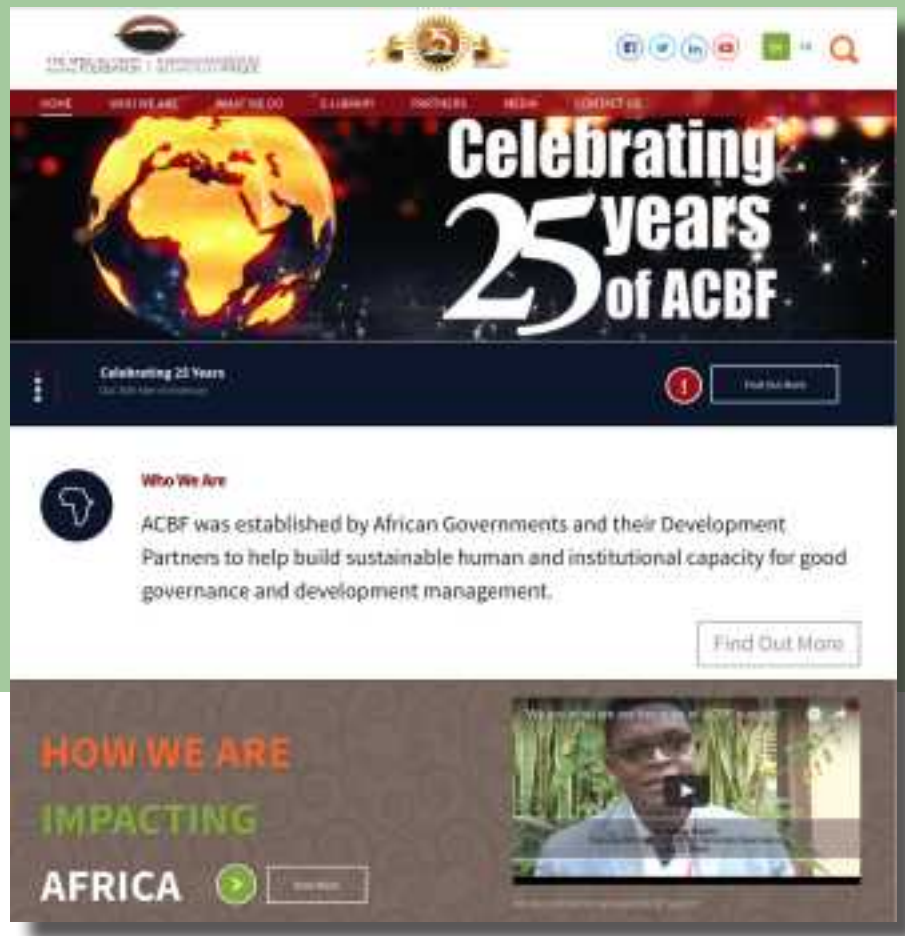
THE AFRICAN CAPACITY BUILDING FOUNDATION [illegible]

HOME WHO WE ARE WHAT WE DO E-LIBRARY PARTNERS MEDIA CONTACT US

Celebrating 25 years of ACBF

Celebrating 25 Years
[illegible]

1

Find Out More

Who We Are

ACBF was established by African Governments and their Development Partners to help build sustainable human and institutional capacity for good governance and development management.

Find Out More

HOW WE ARE IMPACTING AFRICA

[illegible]

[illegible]